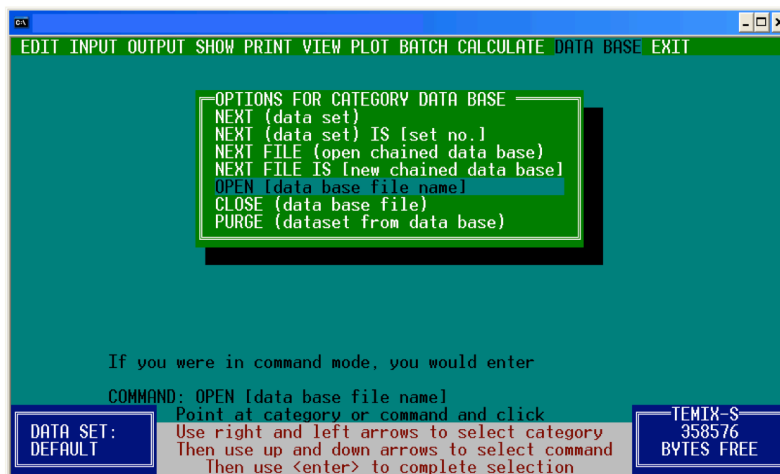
EDIT INPUT OUTPUT SHOW PRINT VIEW PLOT BATCH CALCULATE DATA BASE EXIT

OPTIONS FOR CATEGORY DATA BASE
NEXT (data set)
NEXT (data set) IS [set no.]
NEXT FILE (open chained data base)
NEXT FILE IS [new chained data base]
OPEN [data base file name]
CLOSE (data base file)
PURGE (dataset from data base)

If you were in command mode, you would enter

COMMAND: OPEN [data base file name]

DATA SET:
DEFAULT

Point at category or command and click
Use right and left arrows to select category
Then use up and down arrows to select command
Then use <enter> to complete selection

TEMIX-S
358576
BYTES FREE